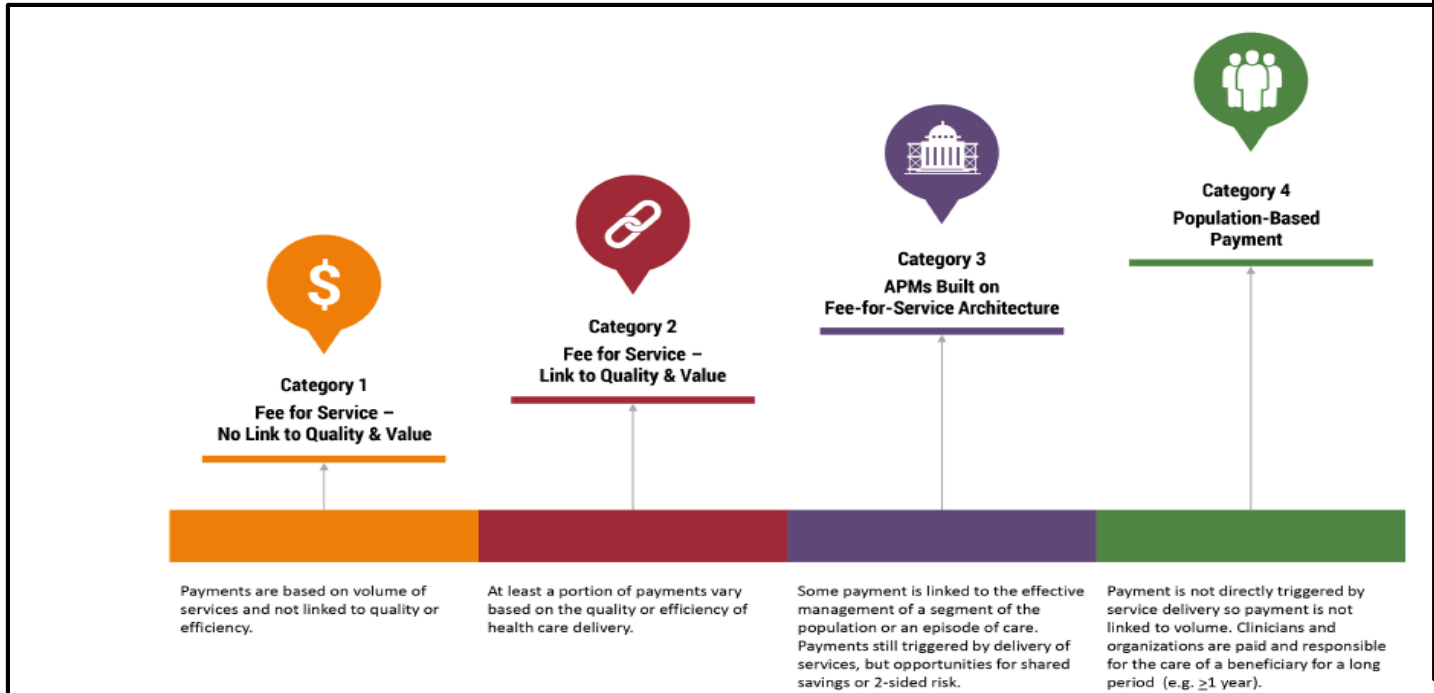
$

Category 1
Fee for Service – No Link to Quality & Value

Category 2
Fee for Service – Link to Quality & Value

Category 3
APMs Built on Fee-for-Service Architecture

Category 4
Population-Based Payment

Payments are based on volume of services and not linked to quality or efficiency.

At least a portion of payments vary based on the quality or efficiency of health care delivery.

Some payment is linked to the effective management of a segment of the population or an episode of care. Payments still triggered by delivery of services, but opportunities for shared savings or 2-sided risk.

Payment is not directly triggered by service delivery so payment is not linked to volume. Clinicians and organizations are paid and responsible for the care of a beneficiary for a long period (e.g. $\geq$1 year).